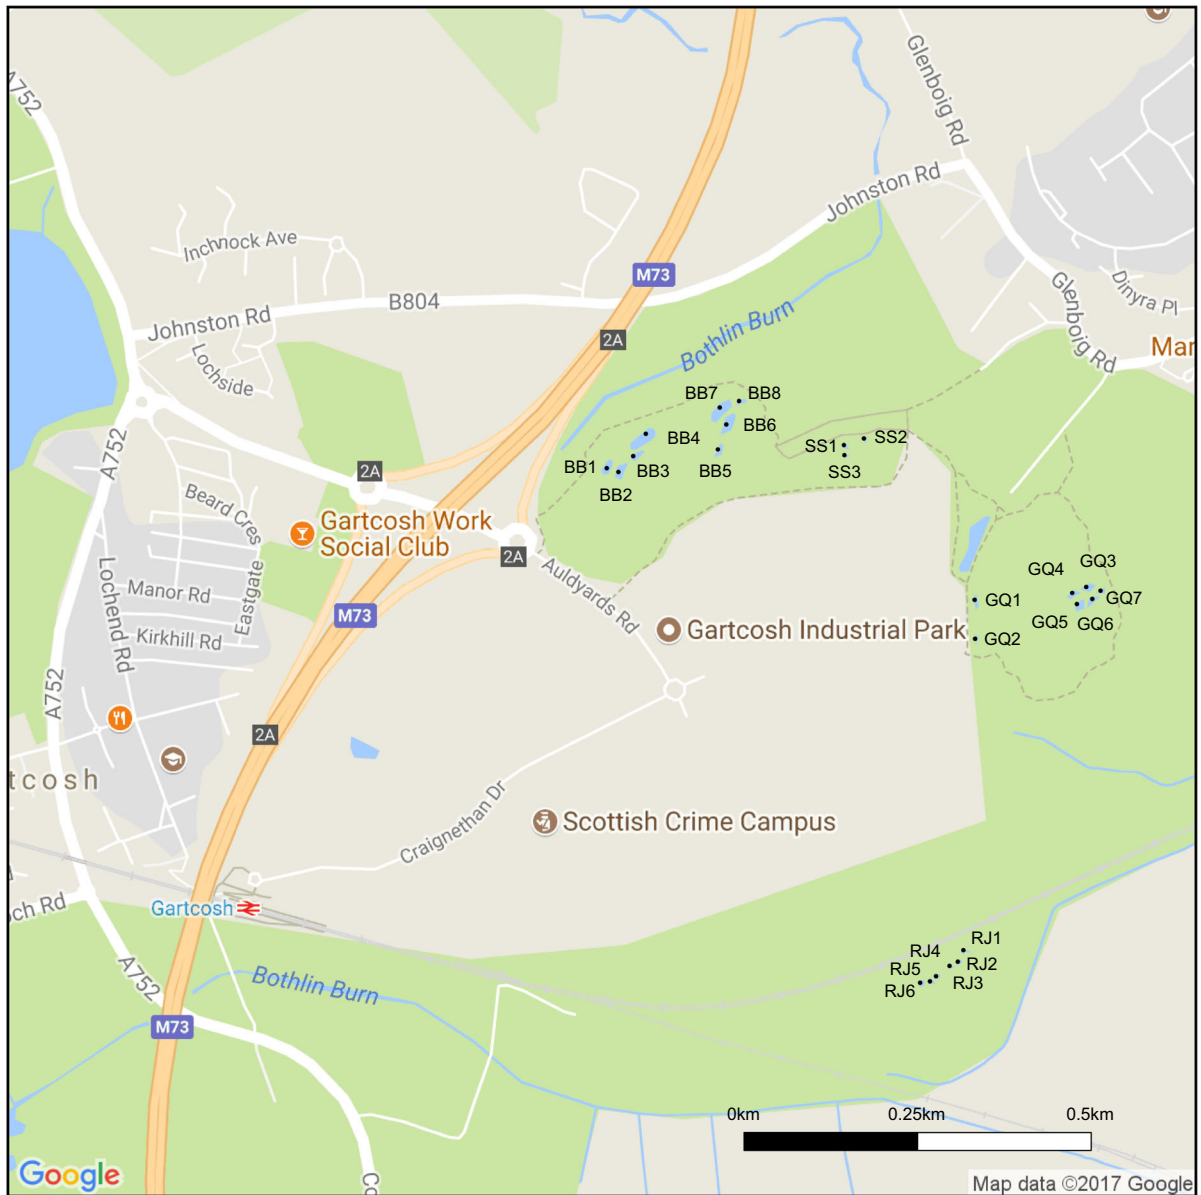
A752
Glenboig Rd
Johnston Rd
Inchnock Ave
M73
Johnston Rd
B804
2A
Bothlin Burn
Lochside
Glenboig Rd
Dinyra Pl
Mar
BB7
BB8
BB6
BB4
SS1
SS2
BB1
BB3
BB5
SS3
BB2
A752
2A
Beard Cres
Gartcosh Work Social Club
2A
Auldyards Rd
GQ3
GQ4
GQ7
GQ1
GQ5
GQ6
GQ2
Gartcosh Industrial Park
Manor Rd
Eastgate
M73
Lochend Rd
Kirkhill Rd
A752
2A
tcosh
Craignethan Dr
Scottish Crime Campus
ch Rd
Gartcosh
RJ1
RJ4
RJ2
RJ5
RJ3
RJ6
A752
Bothlin Burn
M73
0km
0.25km
0.5km
Google
Map data ©2017 Google